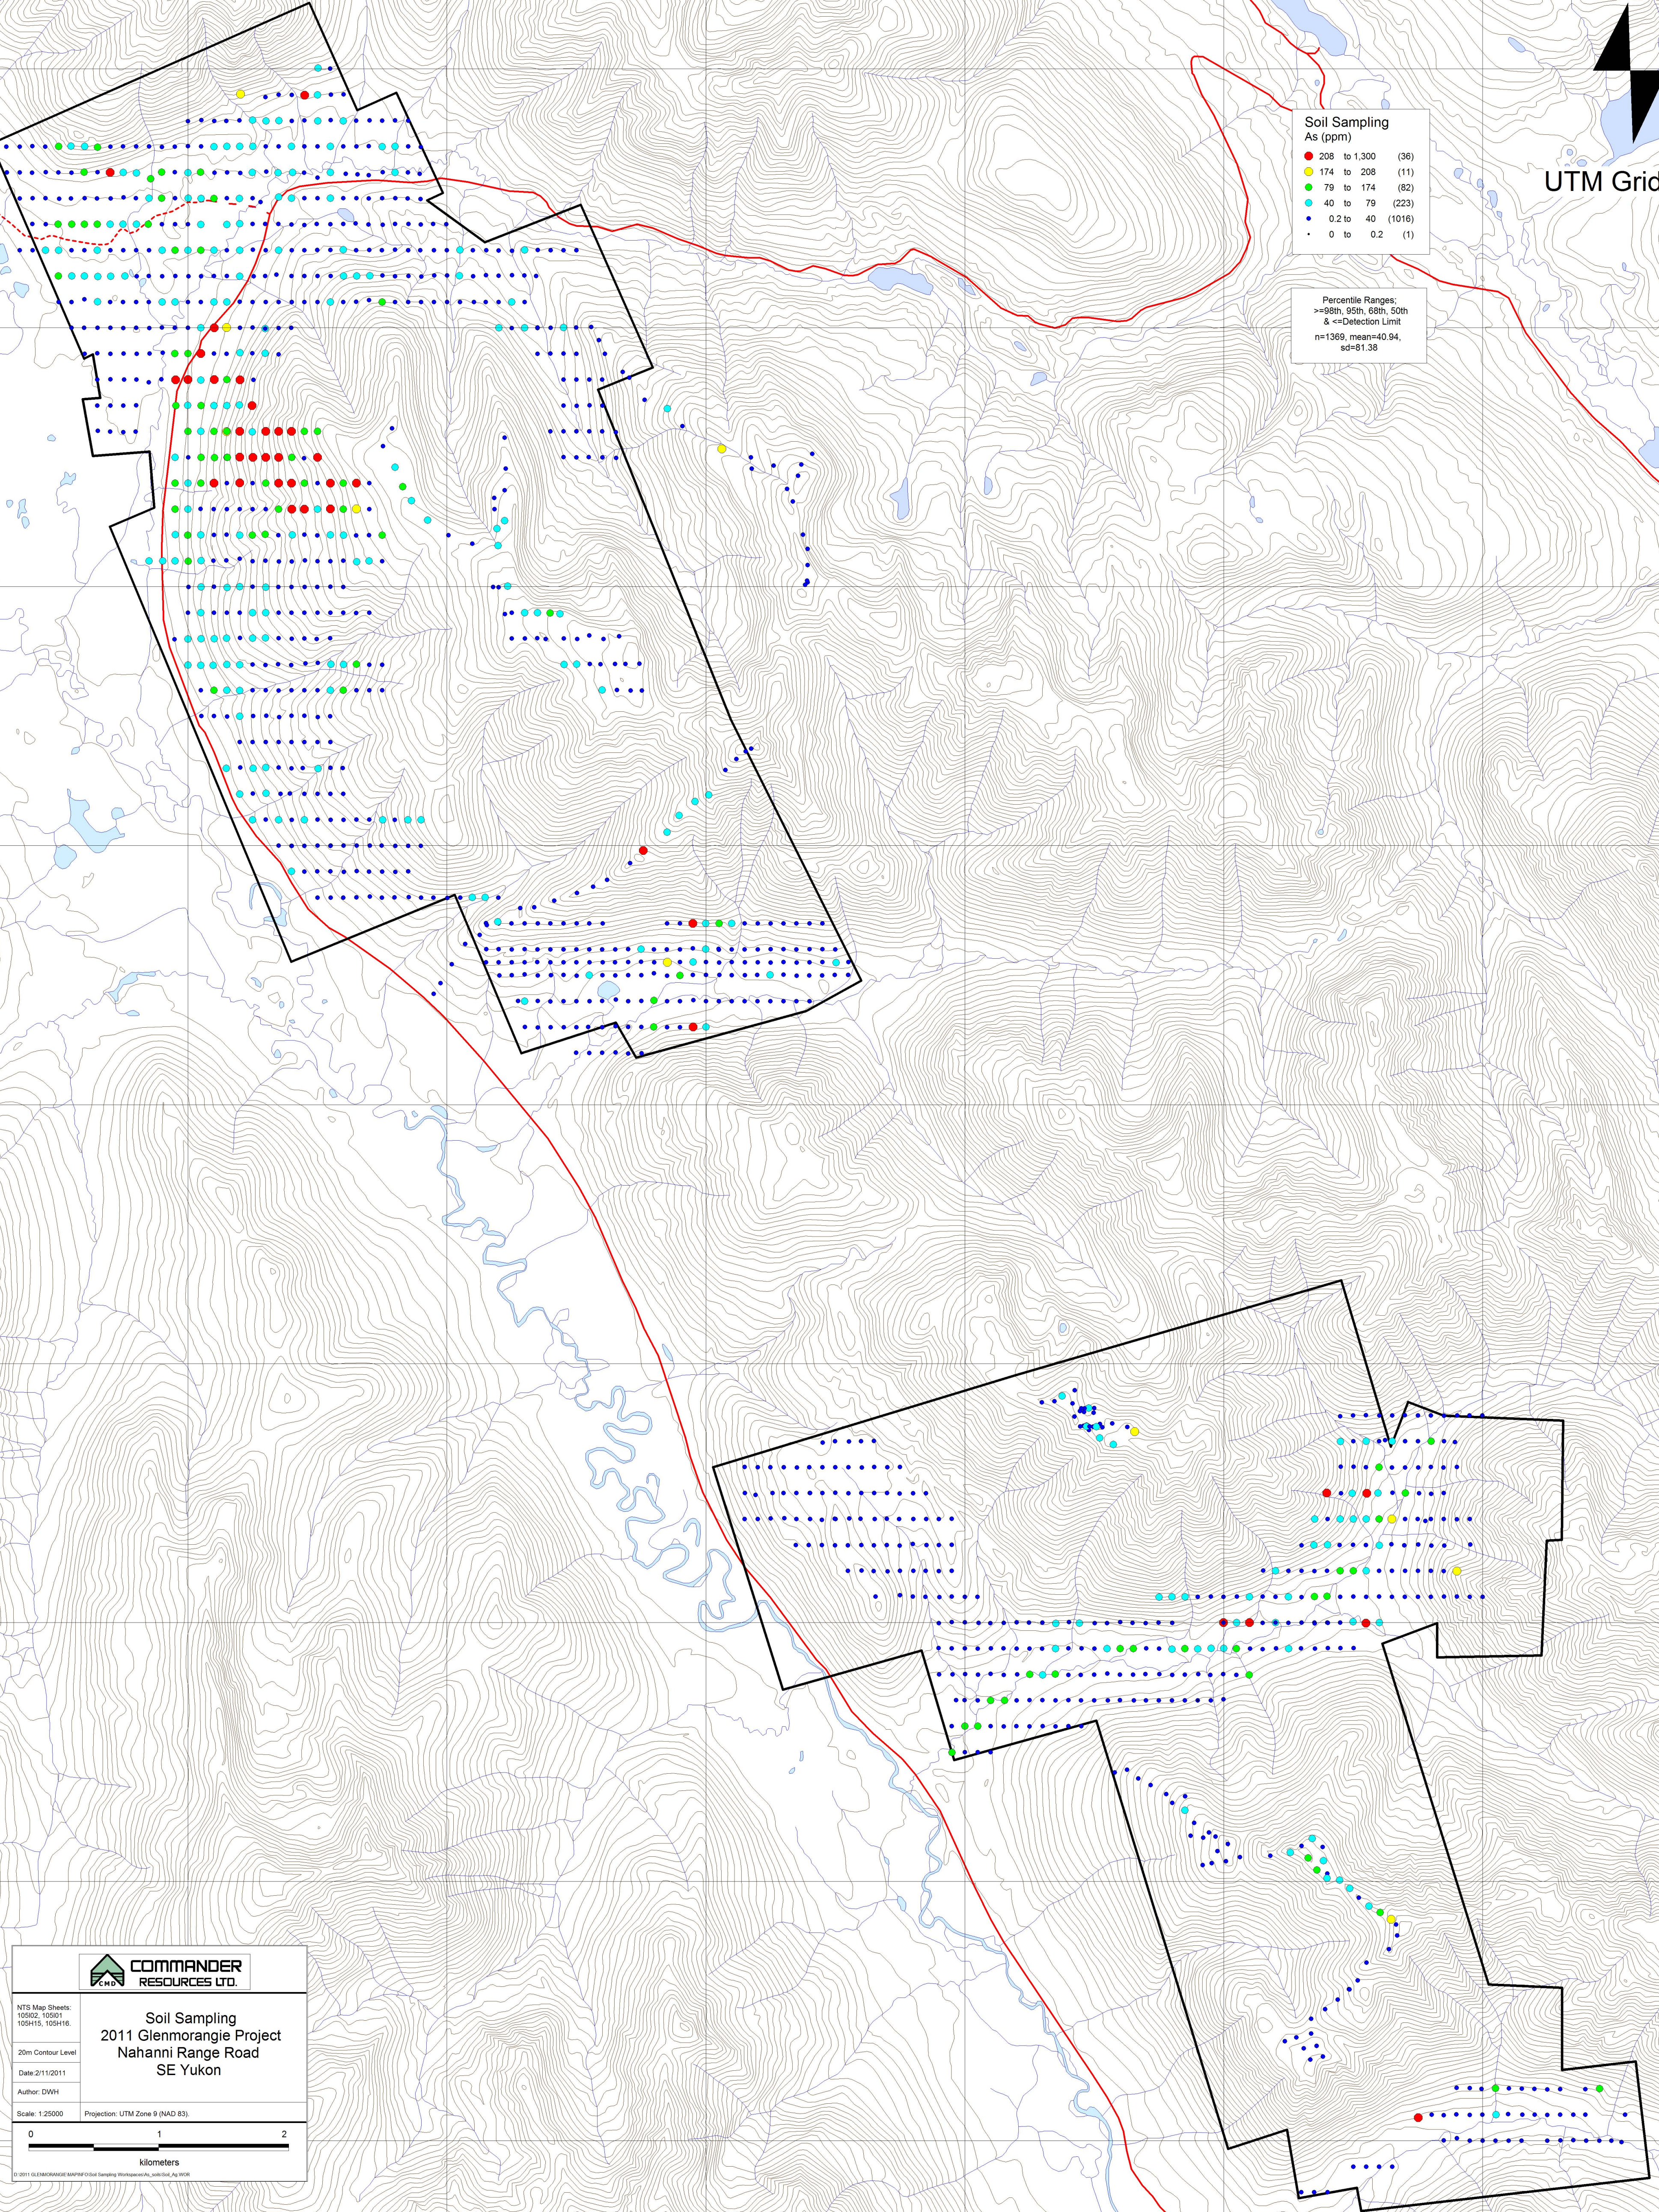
Soil Sampling
As (ppm)

| | | | |
|---|---|---|---|
| 208 | to | 1,300 | (36) |
| 174 | to | 208 | (11) |
| 79 | to | 174 | (82) |
| 40 | to | 79 | (223) |
| 0.2 | to | 40 | (1016) |
| 0 | to | 0.2 | (1) |

Percentile Ranges:
>=98th, 95th, 68th, 50th
& <=Detection Limit
n=1369, mean=40.94, sd=81.38

UTM Grid

COMMANDER RESOURCES LTD.

NTS Map Sheets: 105I02, 105I01 105H15, 105H16

Soil Sampling
2011 Glenmorangie Project
Nahanni Range Road
SE Yukon

20m Contour Level

Date:2/11/2011

Author: DWH

Scale: 1:25000

Projection: UTM Zone 9 (NAD 83)

0 1 2

kilometers

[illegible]